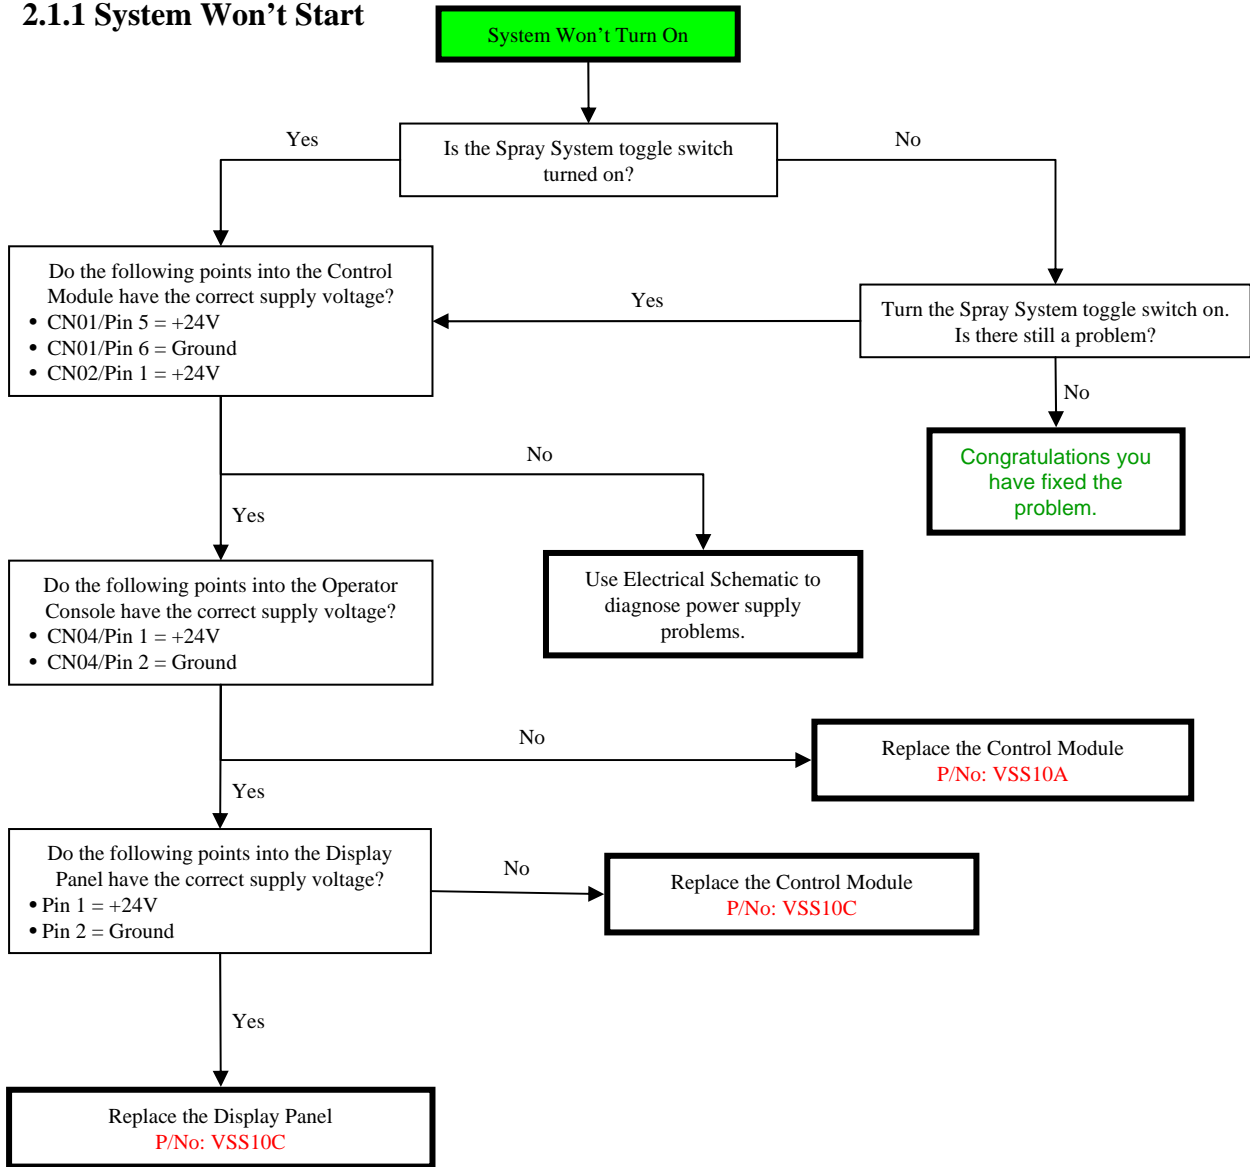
2.1.1 System Won't Start

System Won't Turn On

Yes

Is the Spray System toggle switch turned on?

No

Do the following points into the Control Module have the correct supply voltage?
• CN01/Pin 5 = +24V
• CN01/Pin 6 = Ground
• CN02/Pin 1 = +24V

Yes

Turn the Spray System toggle switch on. Is there still a problem?

No

Congratulations you have fixed the problem.

No

Yes

Use Electrical Schematic to diagnose power supply problems.

Do the following points into the Operator Console have the correct supply voltage?
• CN04/Pin 1 = +24V
• CN04/Pin 2 = Ground

No

Replace the Control Module
P/No: VSS10A

Yes

Do the following points into the Display Panel have the correct supply voltage?
• Pin 1 = +24V
• Pin 2 = Ground

No

Replace the Control Module
P/No: VSS10C

Yes

Replace the Display Panel
P/No: VSS10C